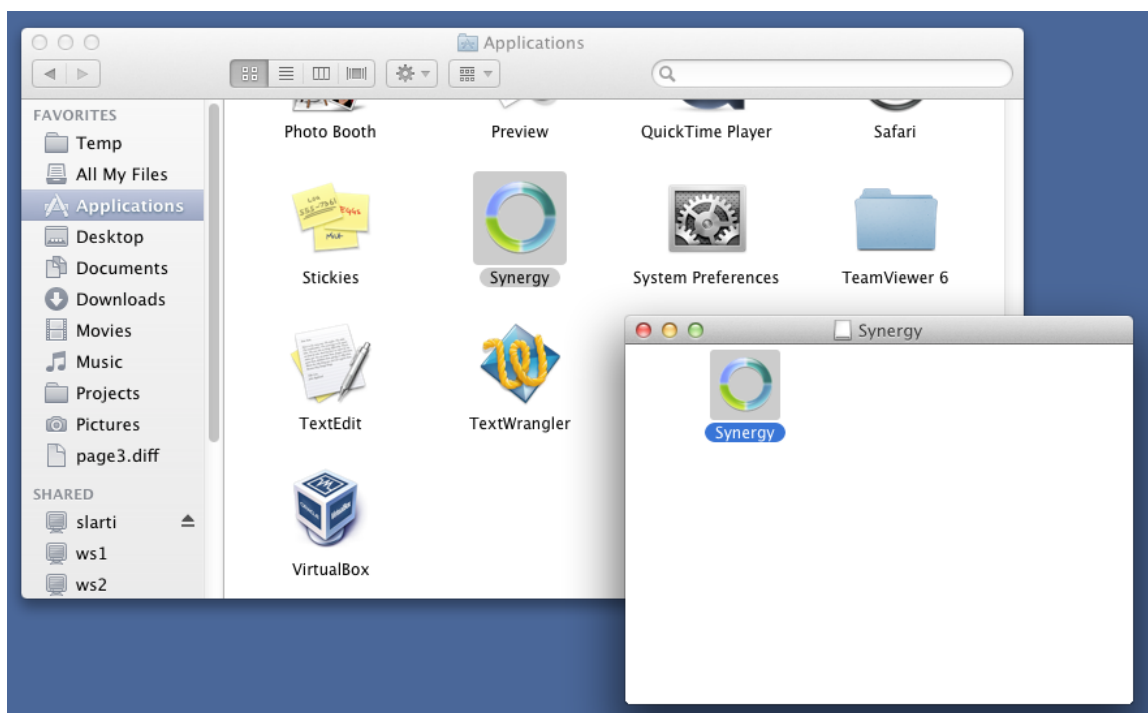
Applications

FAVORITES
Temp
All My Files
Applications
Desktop
Documents
Downloads
Movies
Music
Projects
Pictures
page3.diff

SHARED
slarti
ws1
ws2

Photo Booth
Preview
QuickTime Player
Safari
Stickies
Synergy
System Preferences
TeamViewer 6
TextEdit
TextWrangler
VirtualBox

Synergy
Synergy